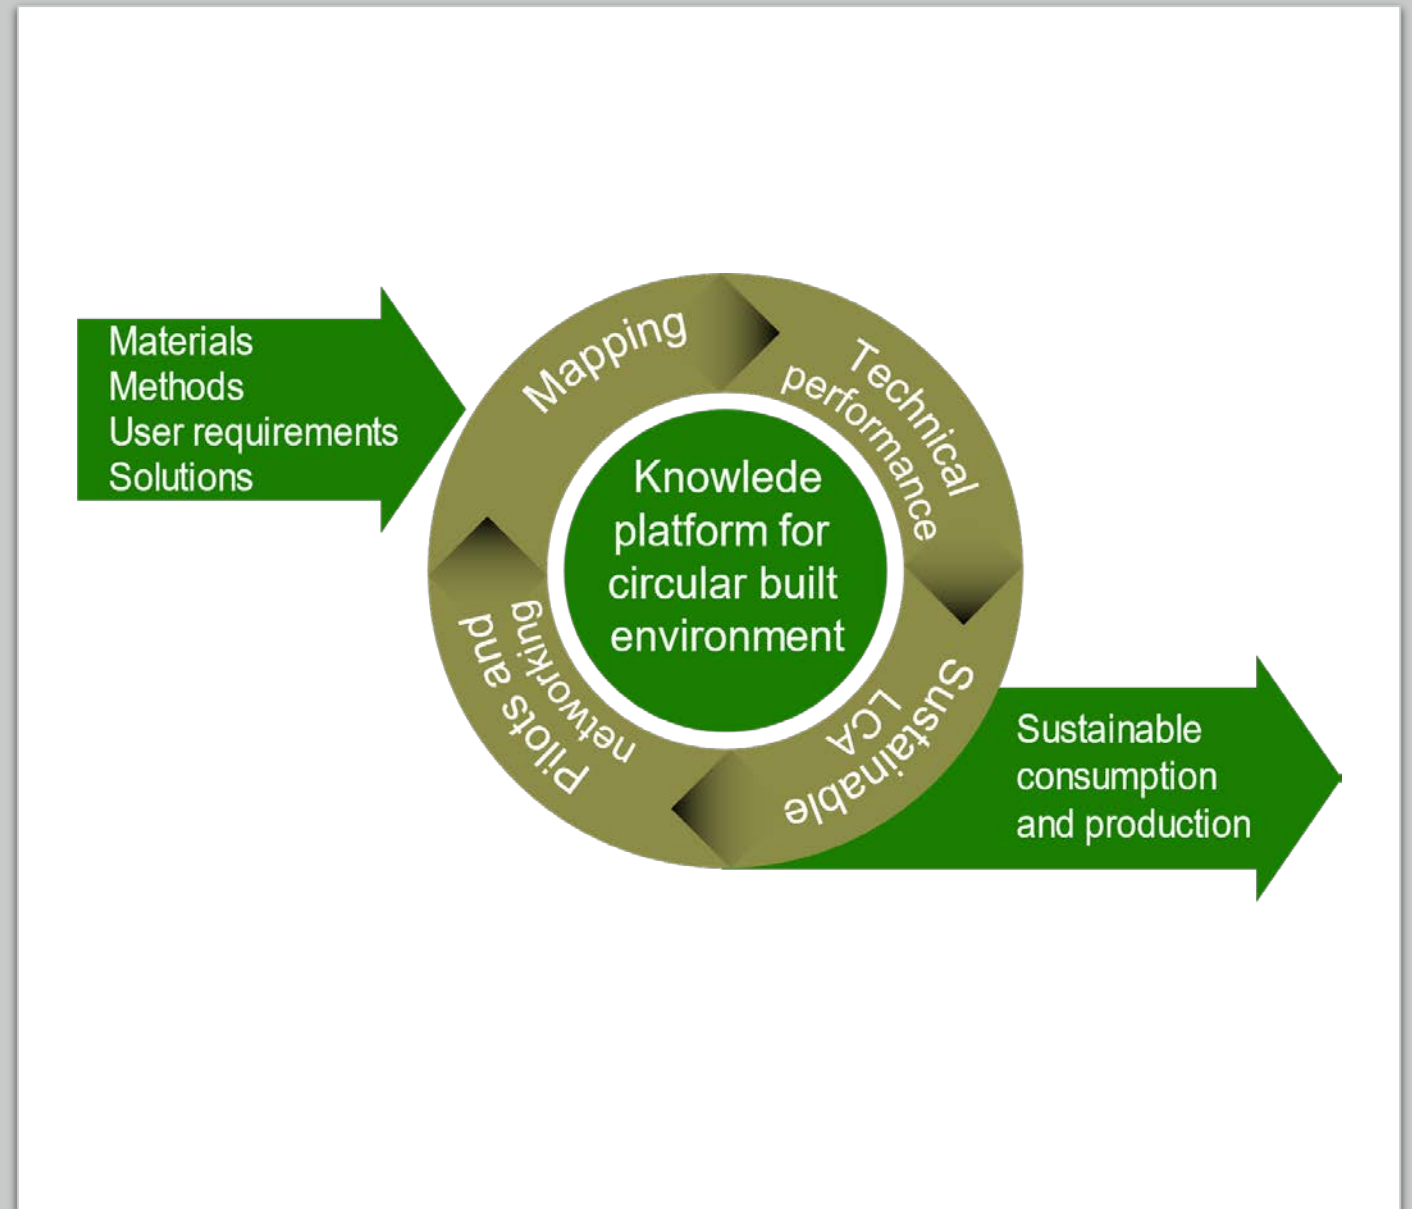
Materials
Methods
User requirements
Solutions

Mapping

Technical performance

Knowlede platform for circular built environment

Sustainable LCA

Pilots and networking

Sustainable consumption and production